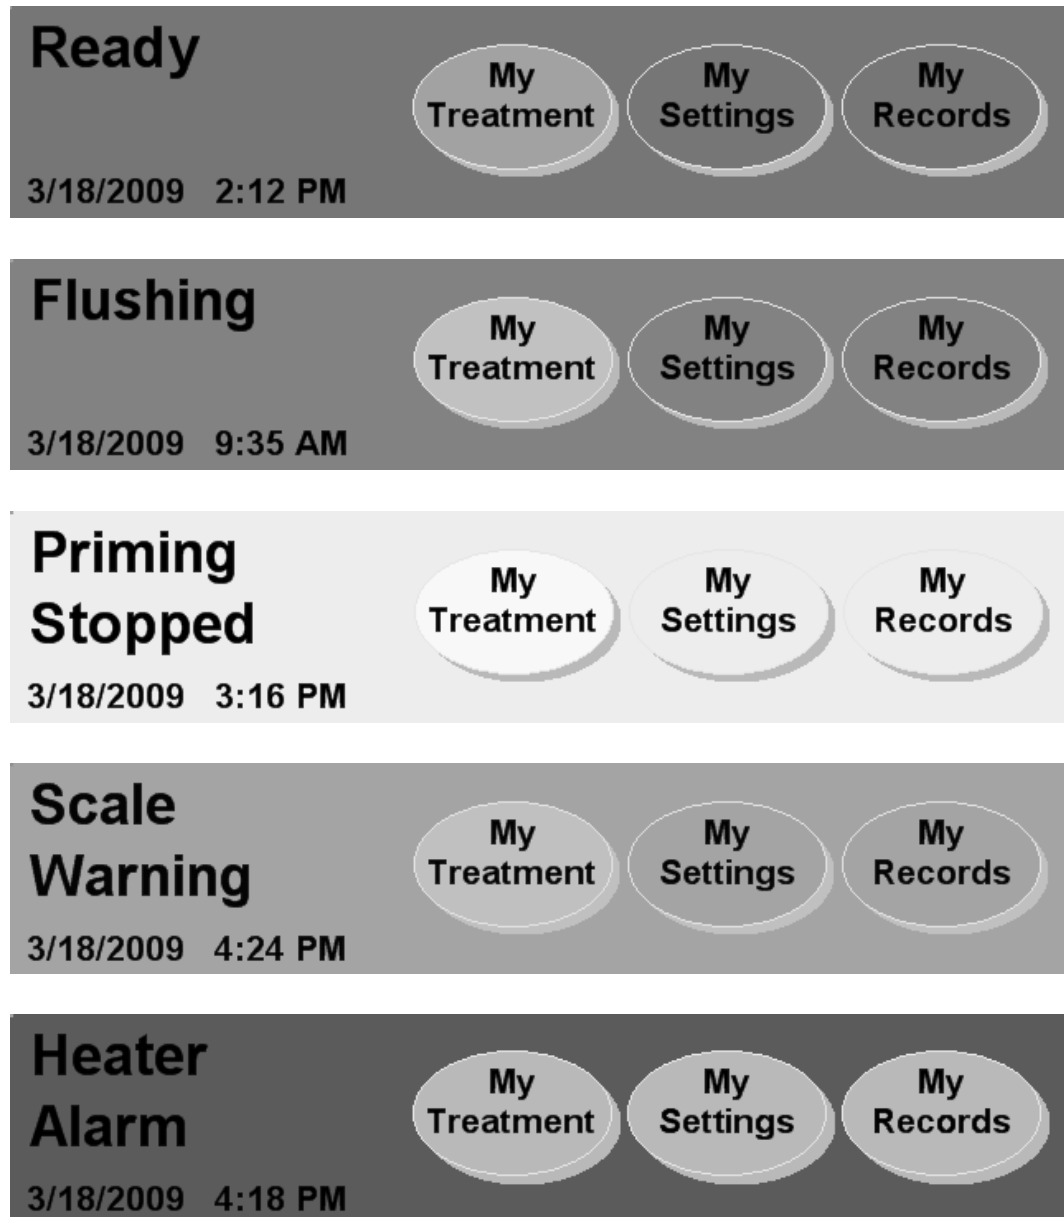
Ready

My Treatment
My Settings
My Records

3/18/2009 2:12 PM

Flushing

My Treatment
My Settings
My Records

3/18/2009 9:35 AM

Priming Stopped

My Treatment
My Settings
My Records

3/18/2009 3:16 PM

Scale Warning

My Treatment
My Settings
My Records

3/18/2009 4:24 PM

Heater Alarm

My Treatment
My Settings
My Records

3/18/2009 4:18 PM